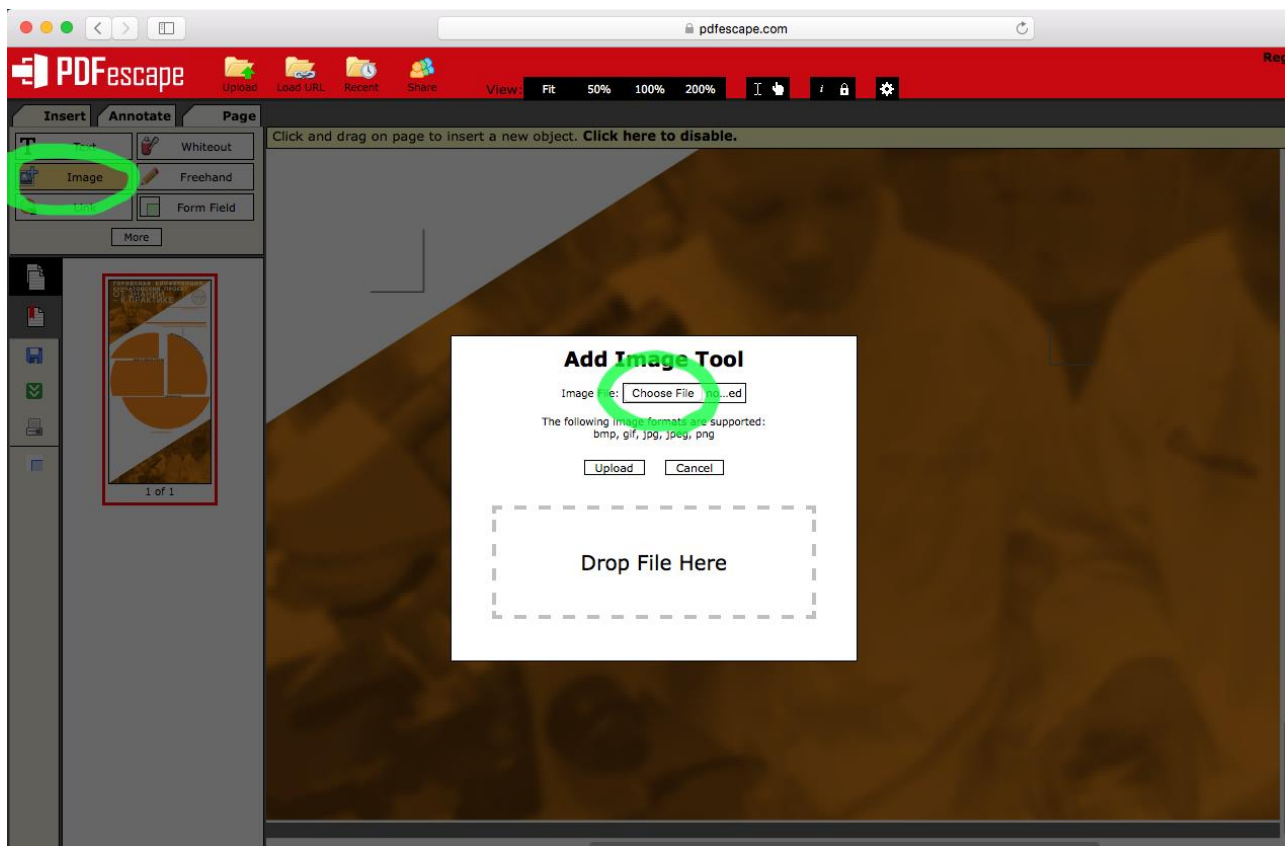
pdfescape.com

PDFescape

Upload Load URL Recent Share

View: Fit 50% 100% 200%

Reg

Insert Annotate Page

Text Whiteout

Image Freehand

Link Form Field

More

1 of 1

Click and drag on page to insert a new object. Click here to disable.

Add Image Tool

Image File: Choose File no...ed

The following image formats are supported: bmp, gif, jpg, jpeg, png

Upload Cancel

Drop File Here